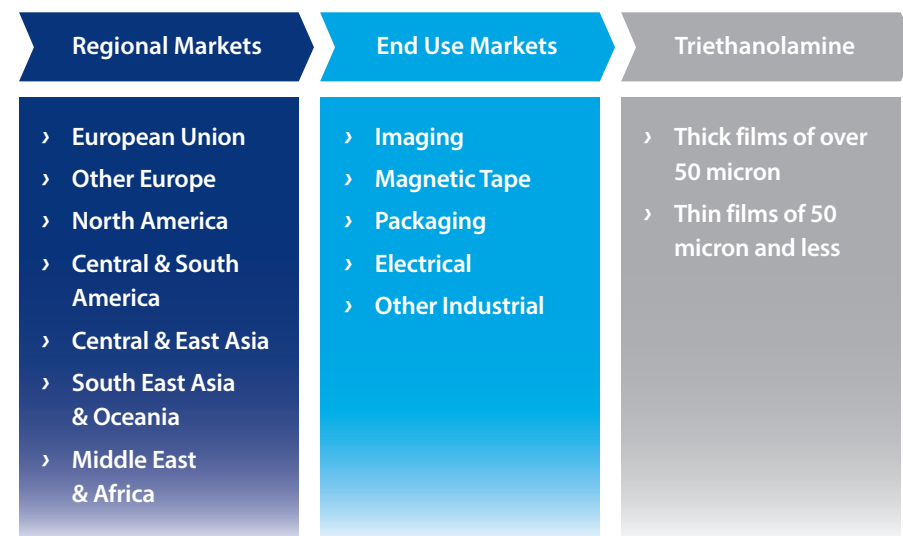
Regional Markets

End Use Markets

Triethanolamine

› European Union
› Other Europe
› North America
› Central & South America
› Central & East Asia
› South East Asia & Oceania
› Middle East & Africa

› Imaging
› Magnetic Tape
› Packaging
› Electrical
› Other Industrial

› Thick films of over 50 micron
› Thin films of 50 micron and less